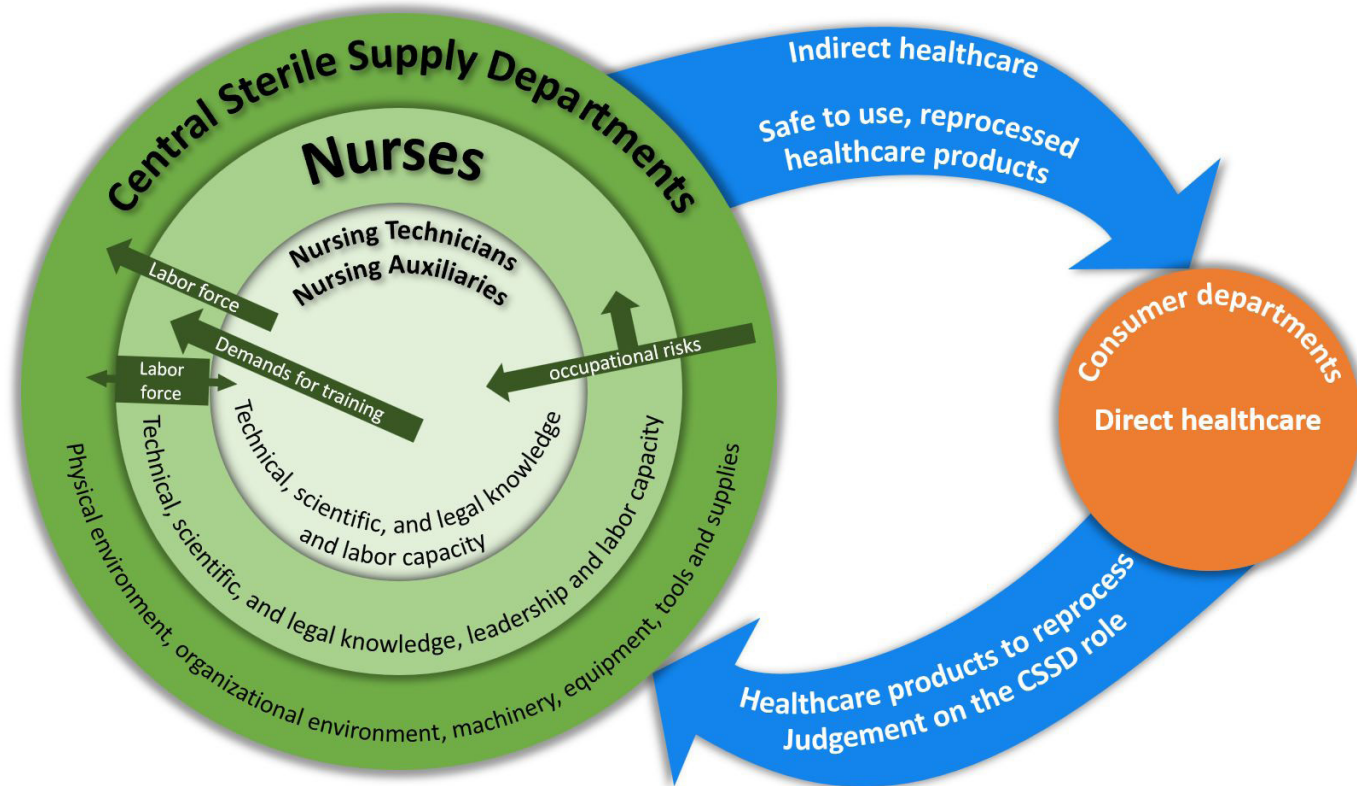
Central Sterile Supply Departments

Nurses

Nursing Technicians
Nursing Auxiliaries

Labor force

Demands for training

Labor force

occupational risks

Technical, scientific, and legal knowledge and labor capacity

Technical, scientific, and legal knowledge, leadership and labor capacity

Physical environment, organizational environment, machinery, equipment, tools and supplies

Indirect healthcare

Safe to use, reprocessed healthcare products

Consumer departments

Direct healthcare

Healthcare products to reprocess
Judgement on the CSSD role